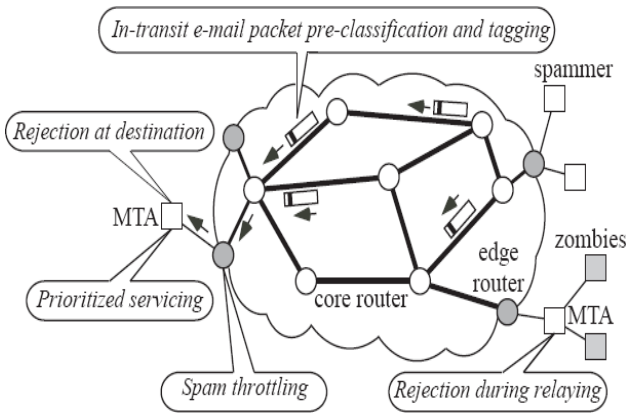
In-transit e-mail packet pre-classification and tagging

spammer

Rejection at destination

MTA

edge router

zombies

Prioritized servicing

core router

MTA

Spam throttling

Rejection during relaying